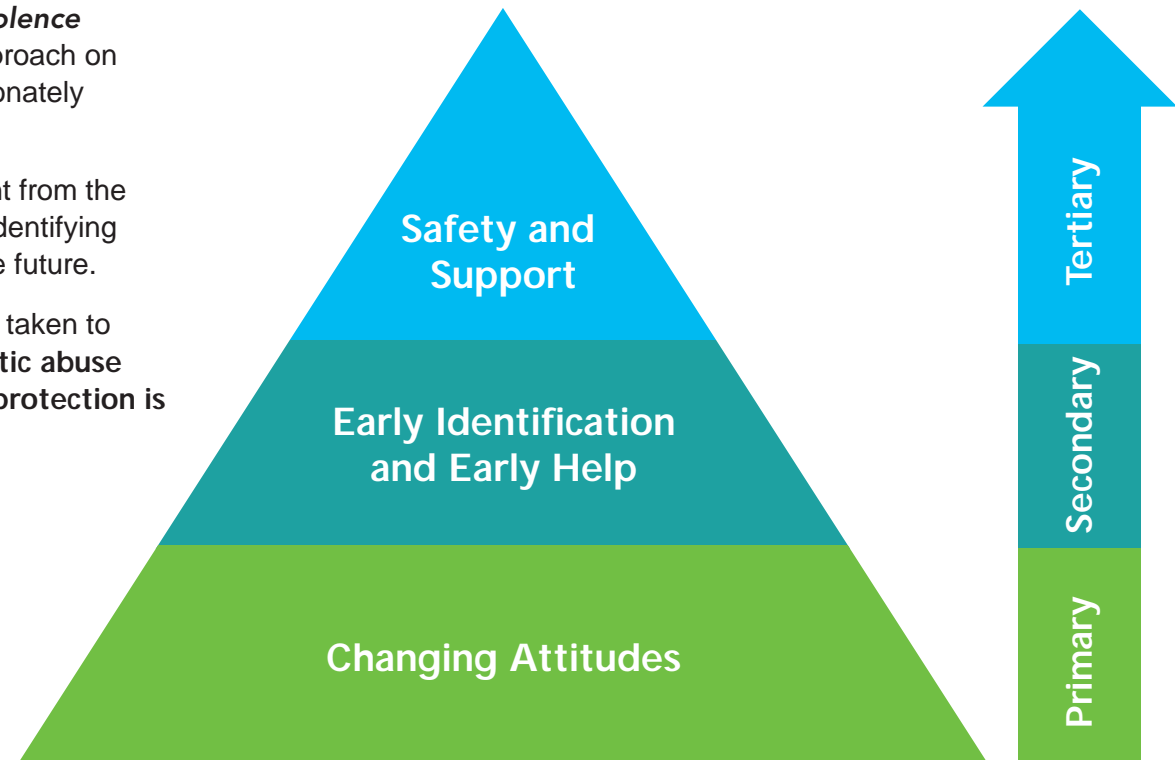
olence
proach on
onately

it from the
identifying
e future.

taken to
tic abuse
protection is

Safety and Support

Early Identification and Early Help

Changing Attitudes

Tertiary

Secondary

Primary